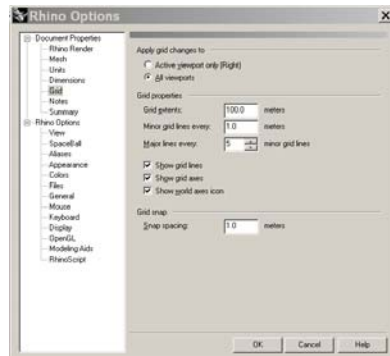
Rhino Options

Document Properties
Rhino Render
Mesh
Units
Dimensions
Grid
Notes
Summary
Rhino Options
View
SpaceBall
Aliases
Appearance
Colors
Files
General
Mouse
Keyboard
Display
OpenGL
Modeling Aids
RhinoScript

Apply grid changes to
Active viewport only (Right)
All viewports

Grid properties
Grid extents: 100.0 meters
Minor grid lines every: 1.0 meters
Major lines every: 5 minor grid lines
Show grid lines
Show grid axes
Show world axes icon

Grid snap
Snap spacing: 1.0 meters

OK Cancel Help